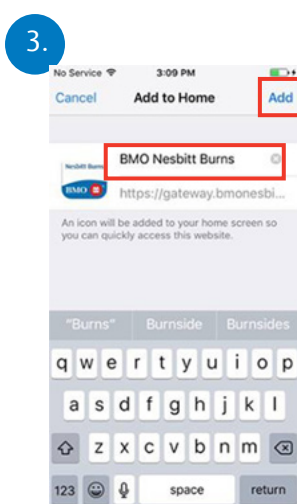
3.

No Service
3:09 PM

Cancel
Add to Home
Add

Nesbitt Burns
BMO

BMO Nesbitt Burns
https://gateway.bmonesbi

An icon will be added to your home screen so you can quickly access this website.

"Burns"
Burnside
Burnsides

q w e r t y u i o p
a s d f g h j k l
z x c v b n m

123
space
return